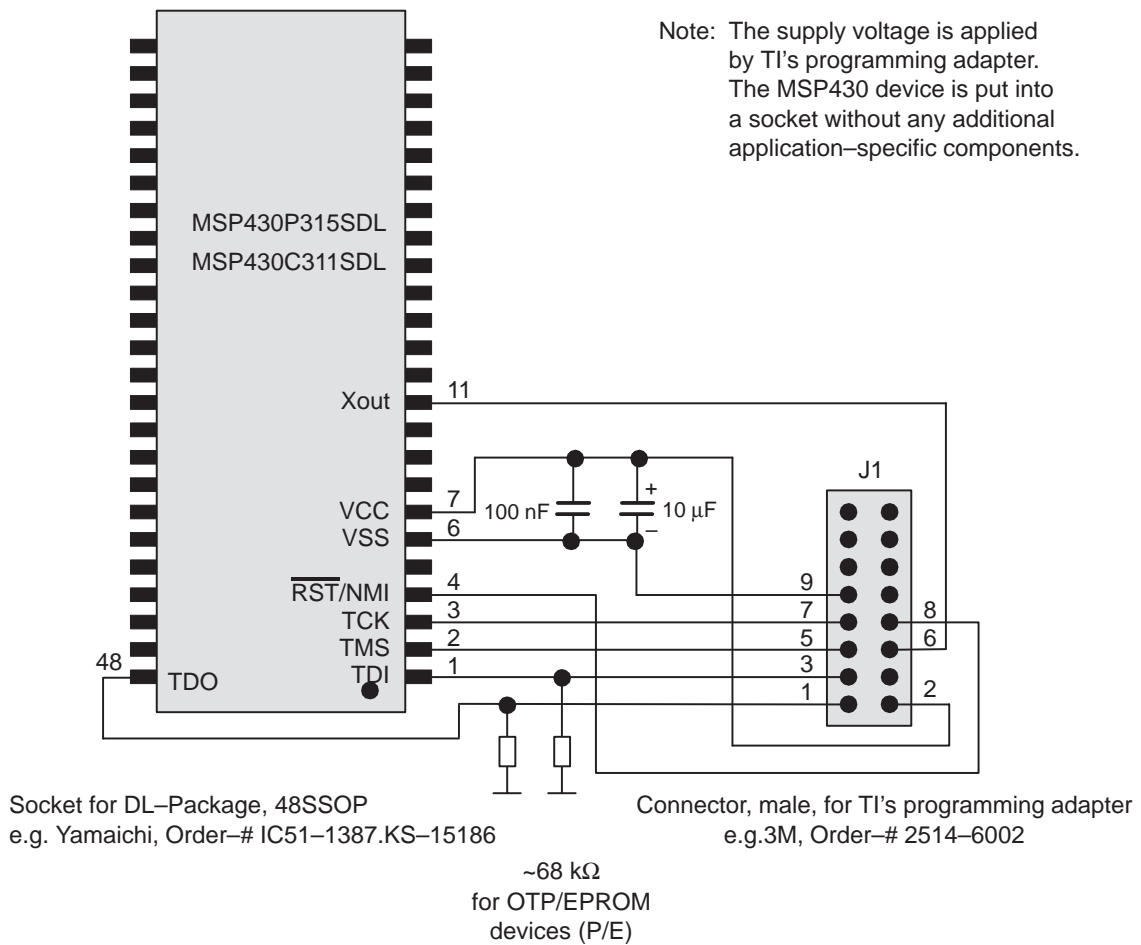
Note: The supply voltage is applied by TI's programming adapter. The MSP430 device is put into a socket without any additional application–specific components.

MSP430P315SDL
MSP430C311SDL

Xout
11

J1

VCC
7
100 nF
+
10 µF
VSS
6
–

$\overline{RST}$/NMI
4
9
TCK
3
7
8
TMS
2
5
6
48
TDO
TDI
1
3
1
2

Socket for DL–Package, 48SSOP
e.g. Yamaichi, Order–# IC51–1387.KS–15186

Connector, male, for TI's programming adapter
e.g.3M, Order–# 2514–6002

~68 kΩ
for OTP/EPROM
devices (P/E)